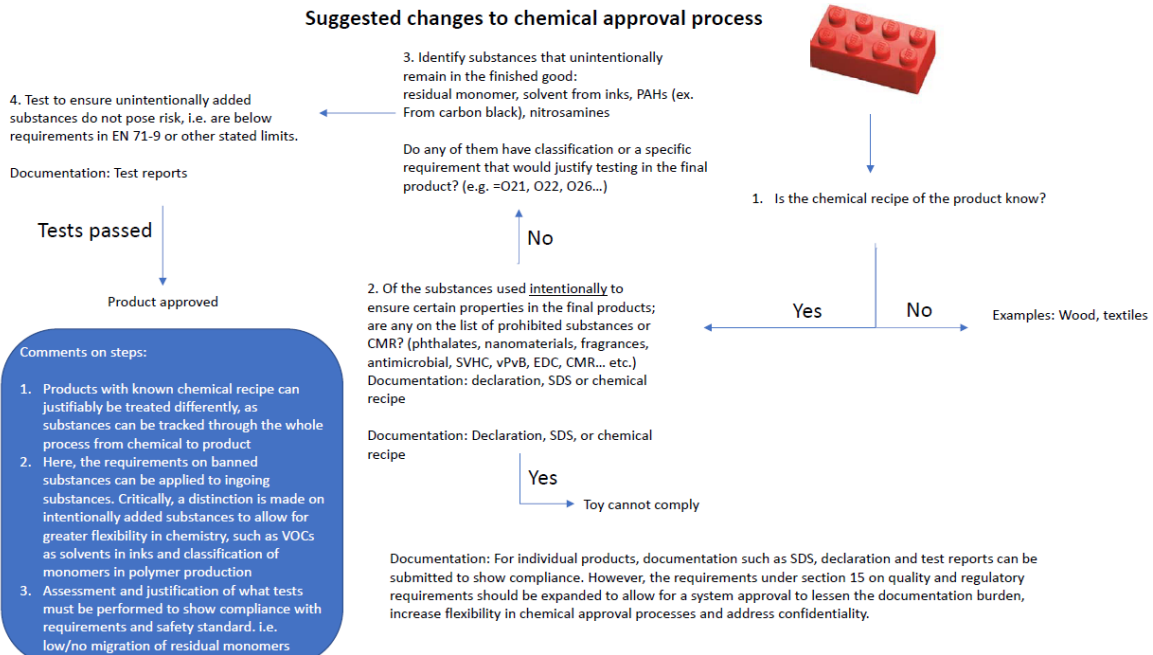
Suggested changes to chemical approval process

1. Is the chemical recipe of the product know?

Yes

No

Examples: Wood, textiles

2. Of the substances used intentionally to ensure certain properties in the final products; are any on the list of prohibited substances or CMR? (phthalates, nanomaterials, fragrances, antimicrobial, SVHC, vPvB, EDC, CMR... etc.)
Documentation: declaration, SDS or chemical recipe

Documentation: Declaration, SDS, or chemical recipe

Yes

Toy cannot comply

No

3. Identify substances that unintentionally remain in the finished good:
residual monomer, solvent from inks, PAHs (ex. From carbon black), nitrosamines

Do any of them have classification or a specific requirement that would justify testing in the final product? (e.g. =O21, O22, O26...)

4. Test to ensure unintentionally added substances do not pose risk, i.e. are below requirements in EN 71-9 or other stated limits.

Documentation: Test reports

Tests passed

Product approved

Comments on steps:

1. Products with known chemical recipe can justifiably be treated differently, as substances can be tracked through the whole process from chemical to product
2. Here, the requirements on banned substances can be applied to ingoing substances. Critically, a distinction is made on intentionally added substances to allow for greater flexibility in chemistry, such as VOCs as solvents in inks and classification of monomers in polymer production
3. Assessment and justification of what tests must be performed to show compliance with requirements and safety standard. i.e. low/no migration of residual monomers

Documentation: For individual products, documentation such as SDS, declaration and test reports can be submitted to show compliance. However, the requirements under section 15 on quality and regulatory requirements should be expanded to allow for a system approval to lessen the documentation burden, increase flexibility in chemical approval processes and address confidentiality.